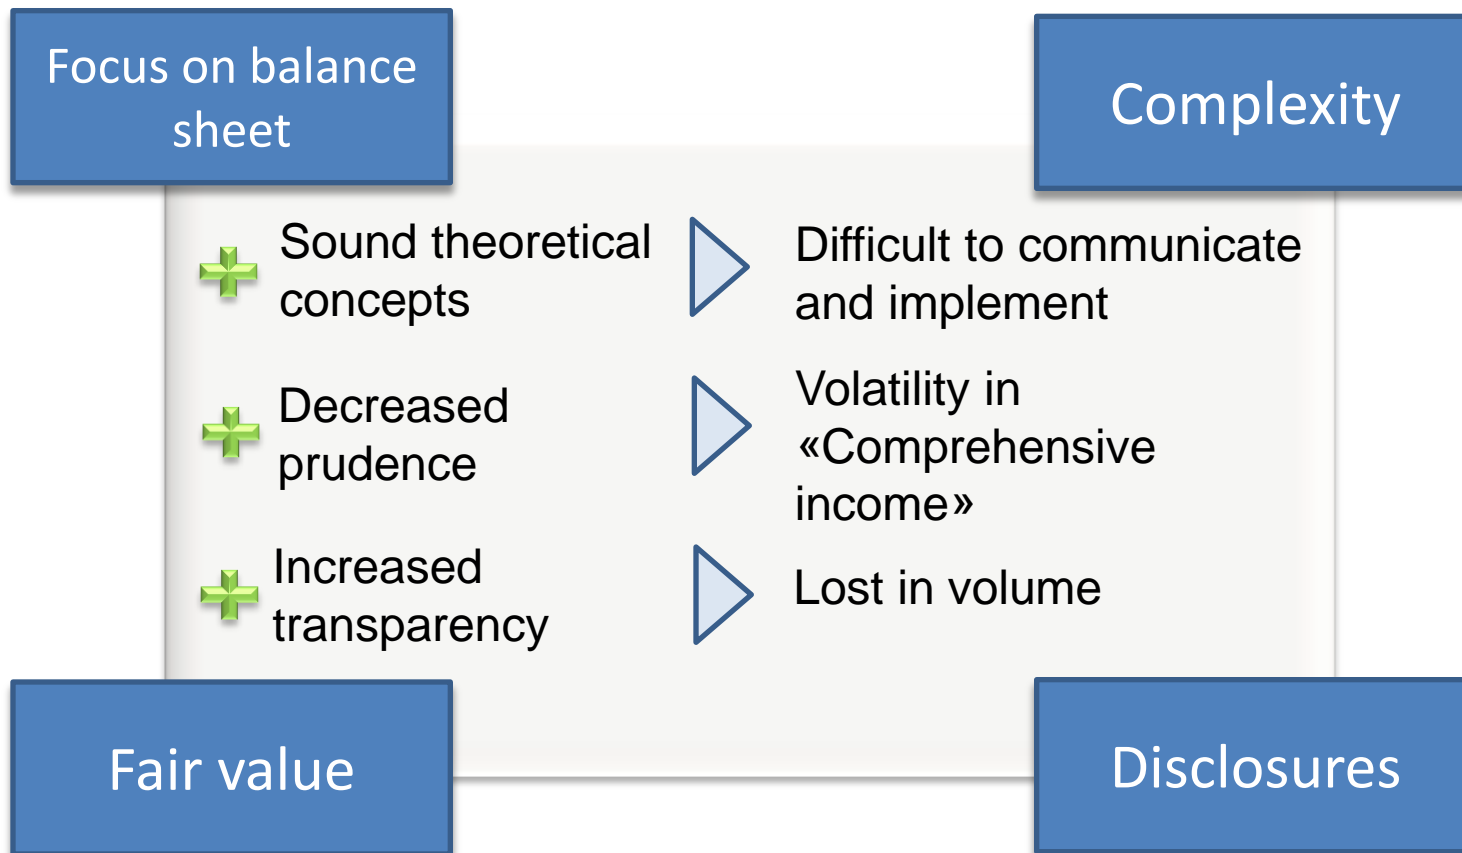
Focus on balance sheet

Complexity

Sound theoretical concepts

Difficult to communicate and implement

Decreased prudence

Volatility in «Comprehensive income»

Increased transparency

Lost in volume

Fair value

Disclosures